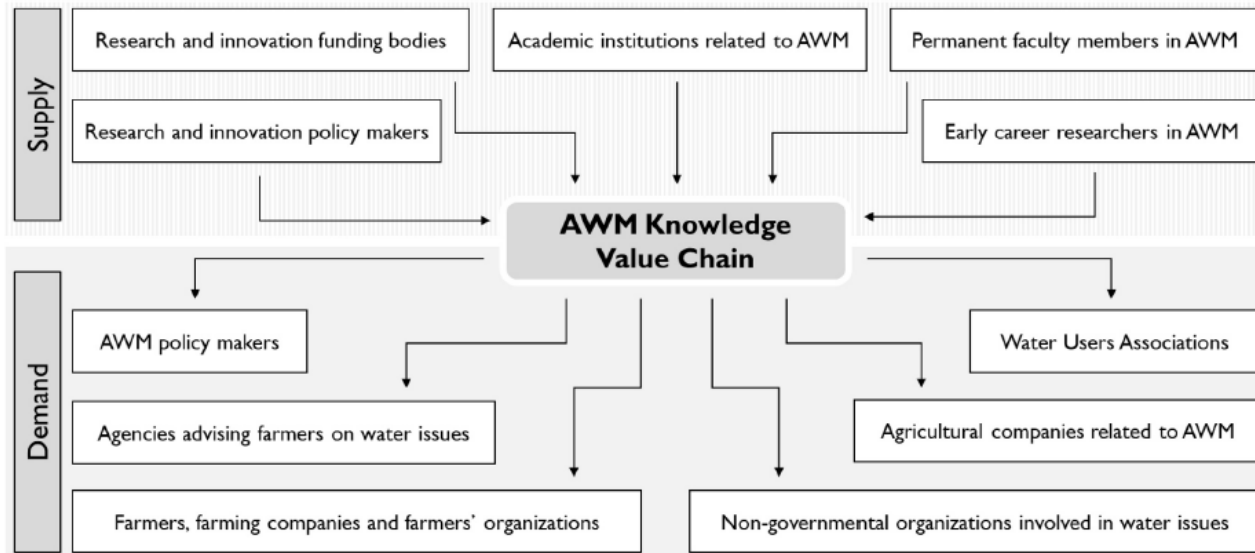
Supply

Research and innovation funding bodies

Academic institutions related to AWM

Permanent faculty members in AWM

Research and innovation policy makers

Early career researchers in AWM

AWM Knowledge Value Chain

Demand

AWM policy makers

Water Users Associations

Agencies advising farmers on water issues

Agricultural companies related to AWM

Farmers, farming companies and farmers' organizations

Non-governmental organizations involved in water issues